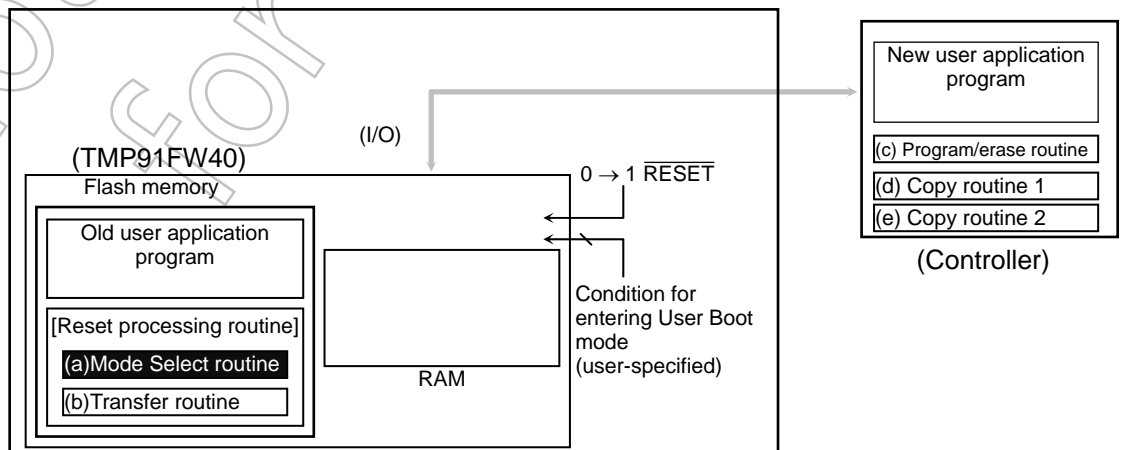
(TMP91FW40)

Flash memory

Old user application program

[Reset processing routine]

(a)Mode Select routine

(b)Transfer routine

RAM

(I/O)

$0 \rightarrow 1$ $\overline{RESET}$

Condition for entering User Boot mode (user-specified)

New user application program

(c) Program/erase routine

(d) Copy routine 1

(e) Copy routine 2

(Controller)